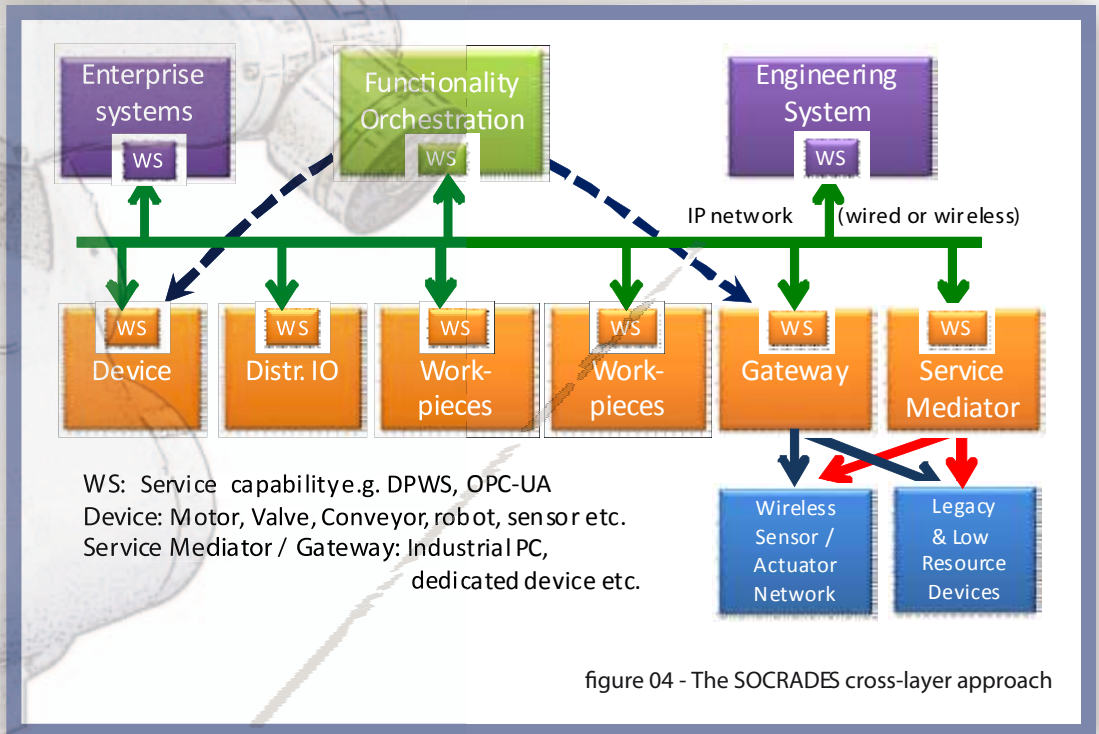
Enterprise systems

WS

Functionality Orchestration

WS

Engineering System

WS

IP network (wired or wireless)

WS
Device

WS
Distr. IO

WS
Work-pieces

WS
Work-pieces

WS
Gateway

WS
Service Mediator

Wireless Sensor / Actuator Network

Legacy & Low Resource Devices

WS: Service capability e.g. DPWS, OPC-UA
Device: Motor, Valve, Conveyor, robot, sensor etc.
Service Mediator / Gateway: Industrial PC, dedicated device etc.

figure 04 - The SOCRADES cross-layer approach